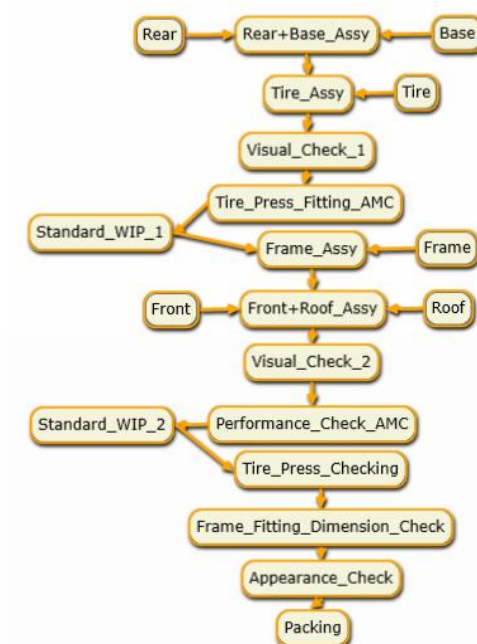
Rear
Rear+Base_Assy
Base
Tire_Assy
Tire
Visual_Check_1
Tire_Press_Fitting_AMC
Standard_WIP_1
Frame_Assy
Frame
Front
Front+Roof_Assy
Roof
Visual_Check_2
Standard_WIP_2
Performance_Check_AMC
Tire_Press_Checking
Frame_Fitting_Dimension_Check
Appearance_Check
Packing